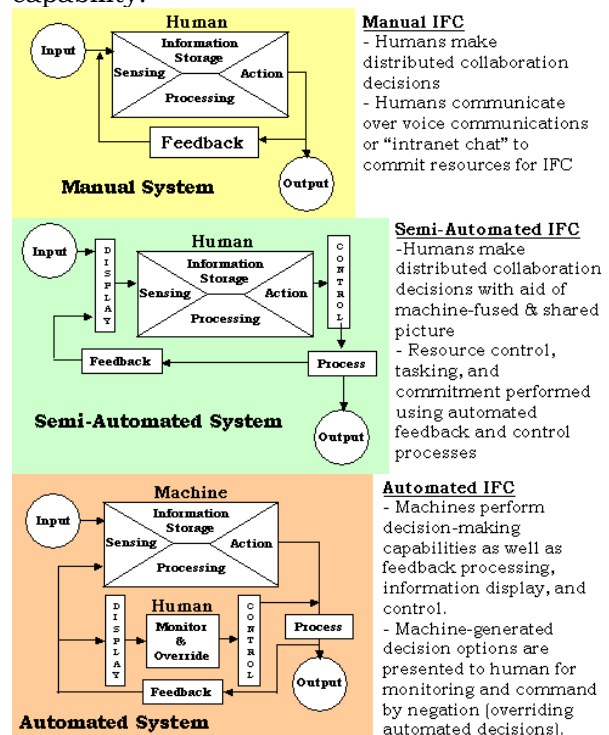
capability.

Human
Input
Information Storage
Sensing
Action
Processing
Feedback
Output
Manual System

Manual IFC
- Humans make distributed collaboration decisions
- Humans communicate over voice communications or "intranet chat" to commit resources for IFC

Human
Input
DISPLAY
Information Storage
Sensing
Action
Processing
CONTROL
Feedback
Process
Output
Semi-Automated System

Semi-Automated IFC
-Humans make distributed collaboration decisions with aid of machine-fused & shared picture
- Resource control, tasking, and commitment performed using automated feedback and control processes

Machine
Input
Information Storage
Sensing
Action
Processing
Human
DISPLAY
Monitor & Override
CONTROL
Process
Feedback
Output
Automated System

Automated IFC
- Machines perform decision-making capabilities as well as feedback processing, information display, and control.
- Machine-generated decision options are presented to human for monitoring and command by negation (overriding automated decisions).